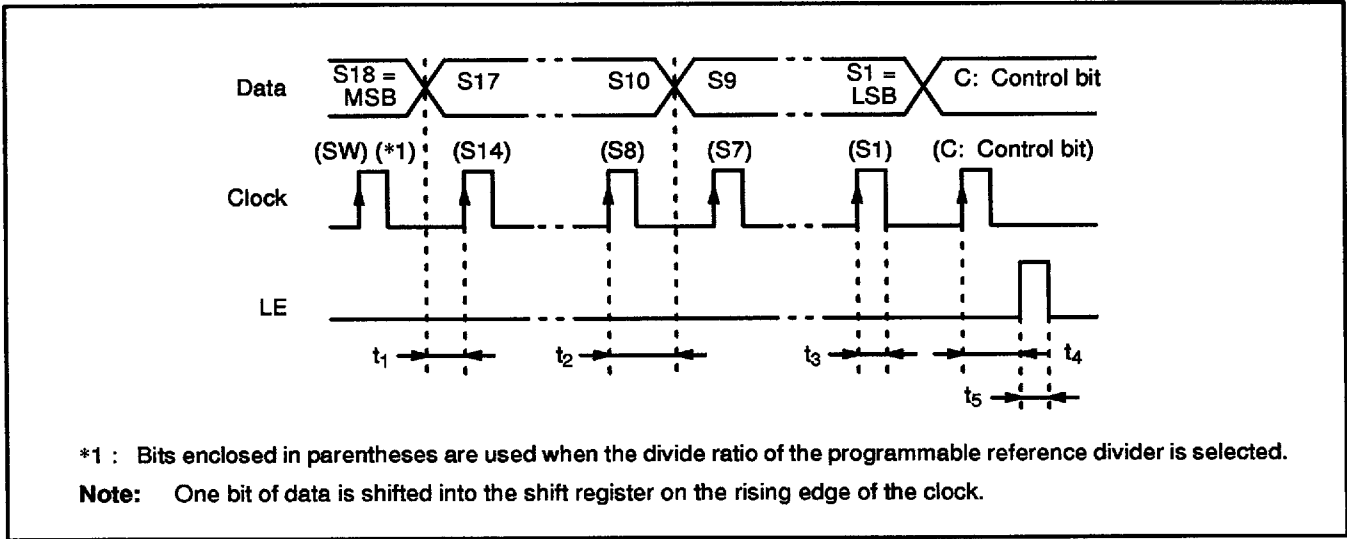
Data
S18 = MSB
S17
S10
S9
S1 = LSB
C: Control bit

(SW) (*1)
(S14)
(S8)
(S7)
(S1)
(C: Control bit)

Clock

LE

$t_1$
$t_2$
$t_3$
$t_4$
$t_5$

*1 : Bits enclosed in parentheses are used when the divide ratio of the programmable reference divider is selected.

Note: One bit of data is shifted into the shift register on the rising edge of the clock.